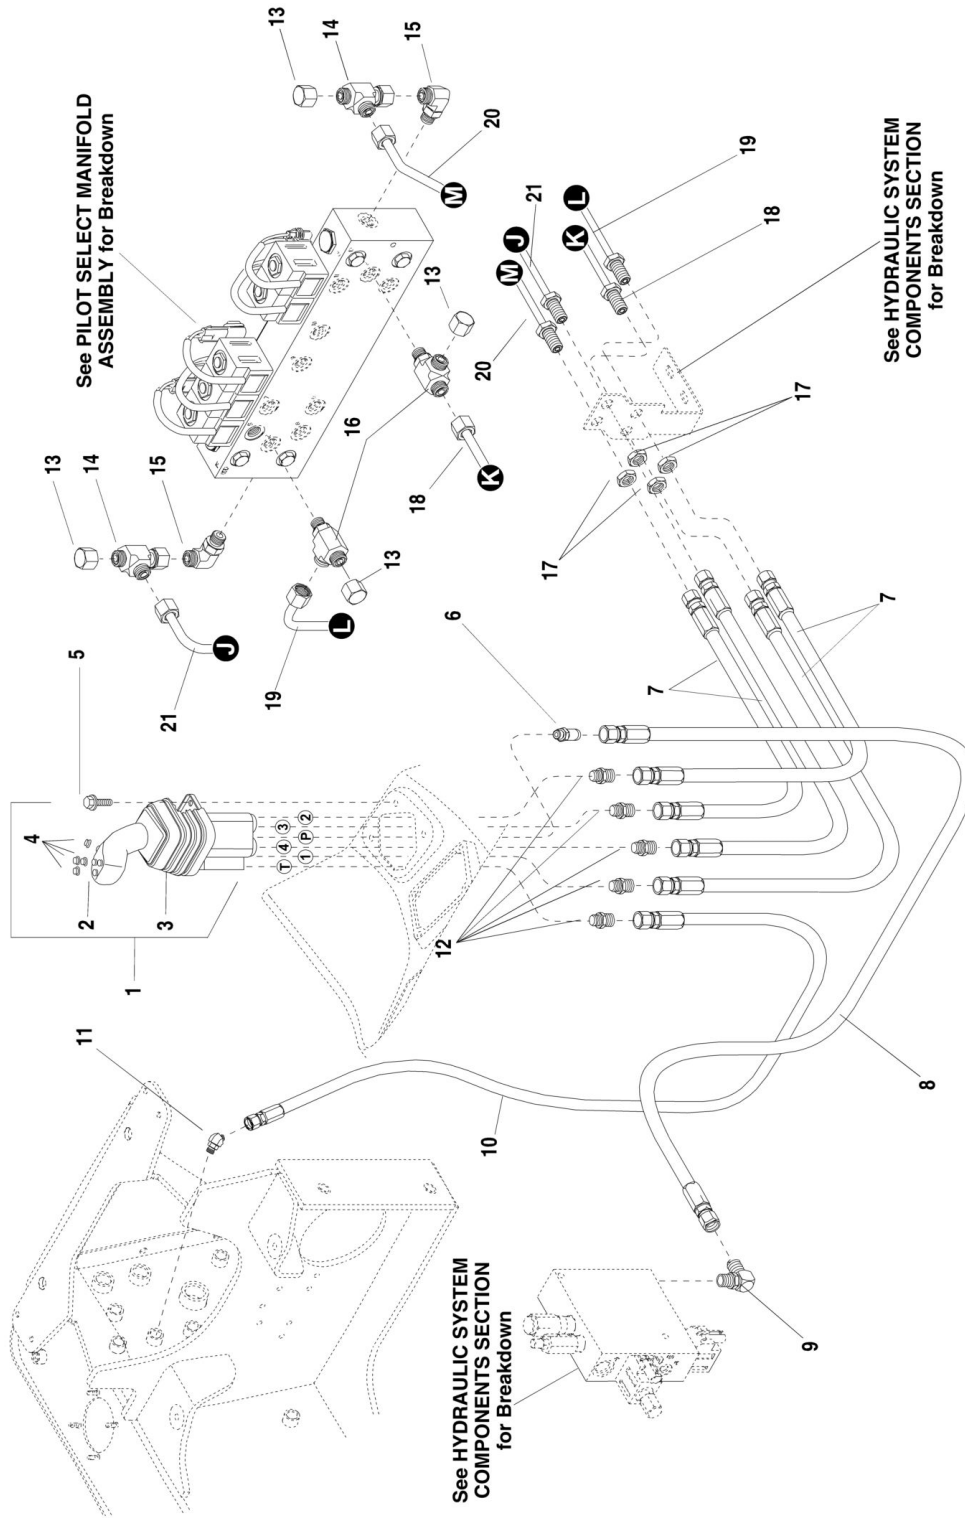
See PILOT SELECT MANIFOLD ASSEMBLY for Breakdown

See HYDRAULIC SYSTEM COMPONENTS SECTION for Breakdown

See HYDRAULIC SYSTEM COMPONENTS SECTION for Breakdown

1
2
3
4
5
6
7
7
7
8
9
10
11
12
13
13
13
13
14
14
15
15
16
17
17
18
18
19
19
20
20
21
21
J
J
K
K
L
L
M
M
T
4
3
1
P
2